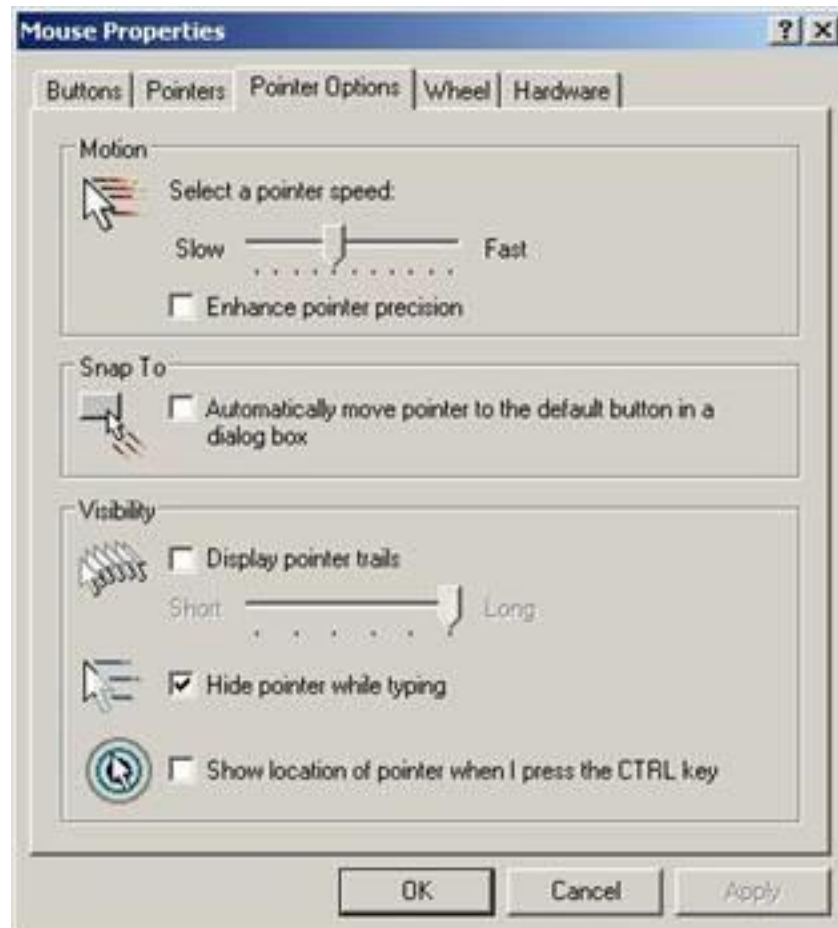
Mouse Properties

?

Buttons | Pointers | Pointer Options | Wheel | Hardware

Motion

Select a pointer speed:

Slow

Fast

Enhance pointer precision

Snap To

Automatically move pointer to the default button in a dialog box

Visibility

Display pointer trails

Short

Long

Hide pointer while typing

Show location of pointer when I press the CTRL key

OK

Cancel

Apply